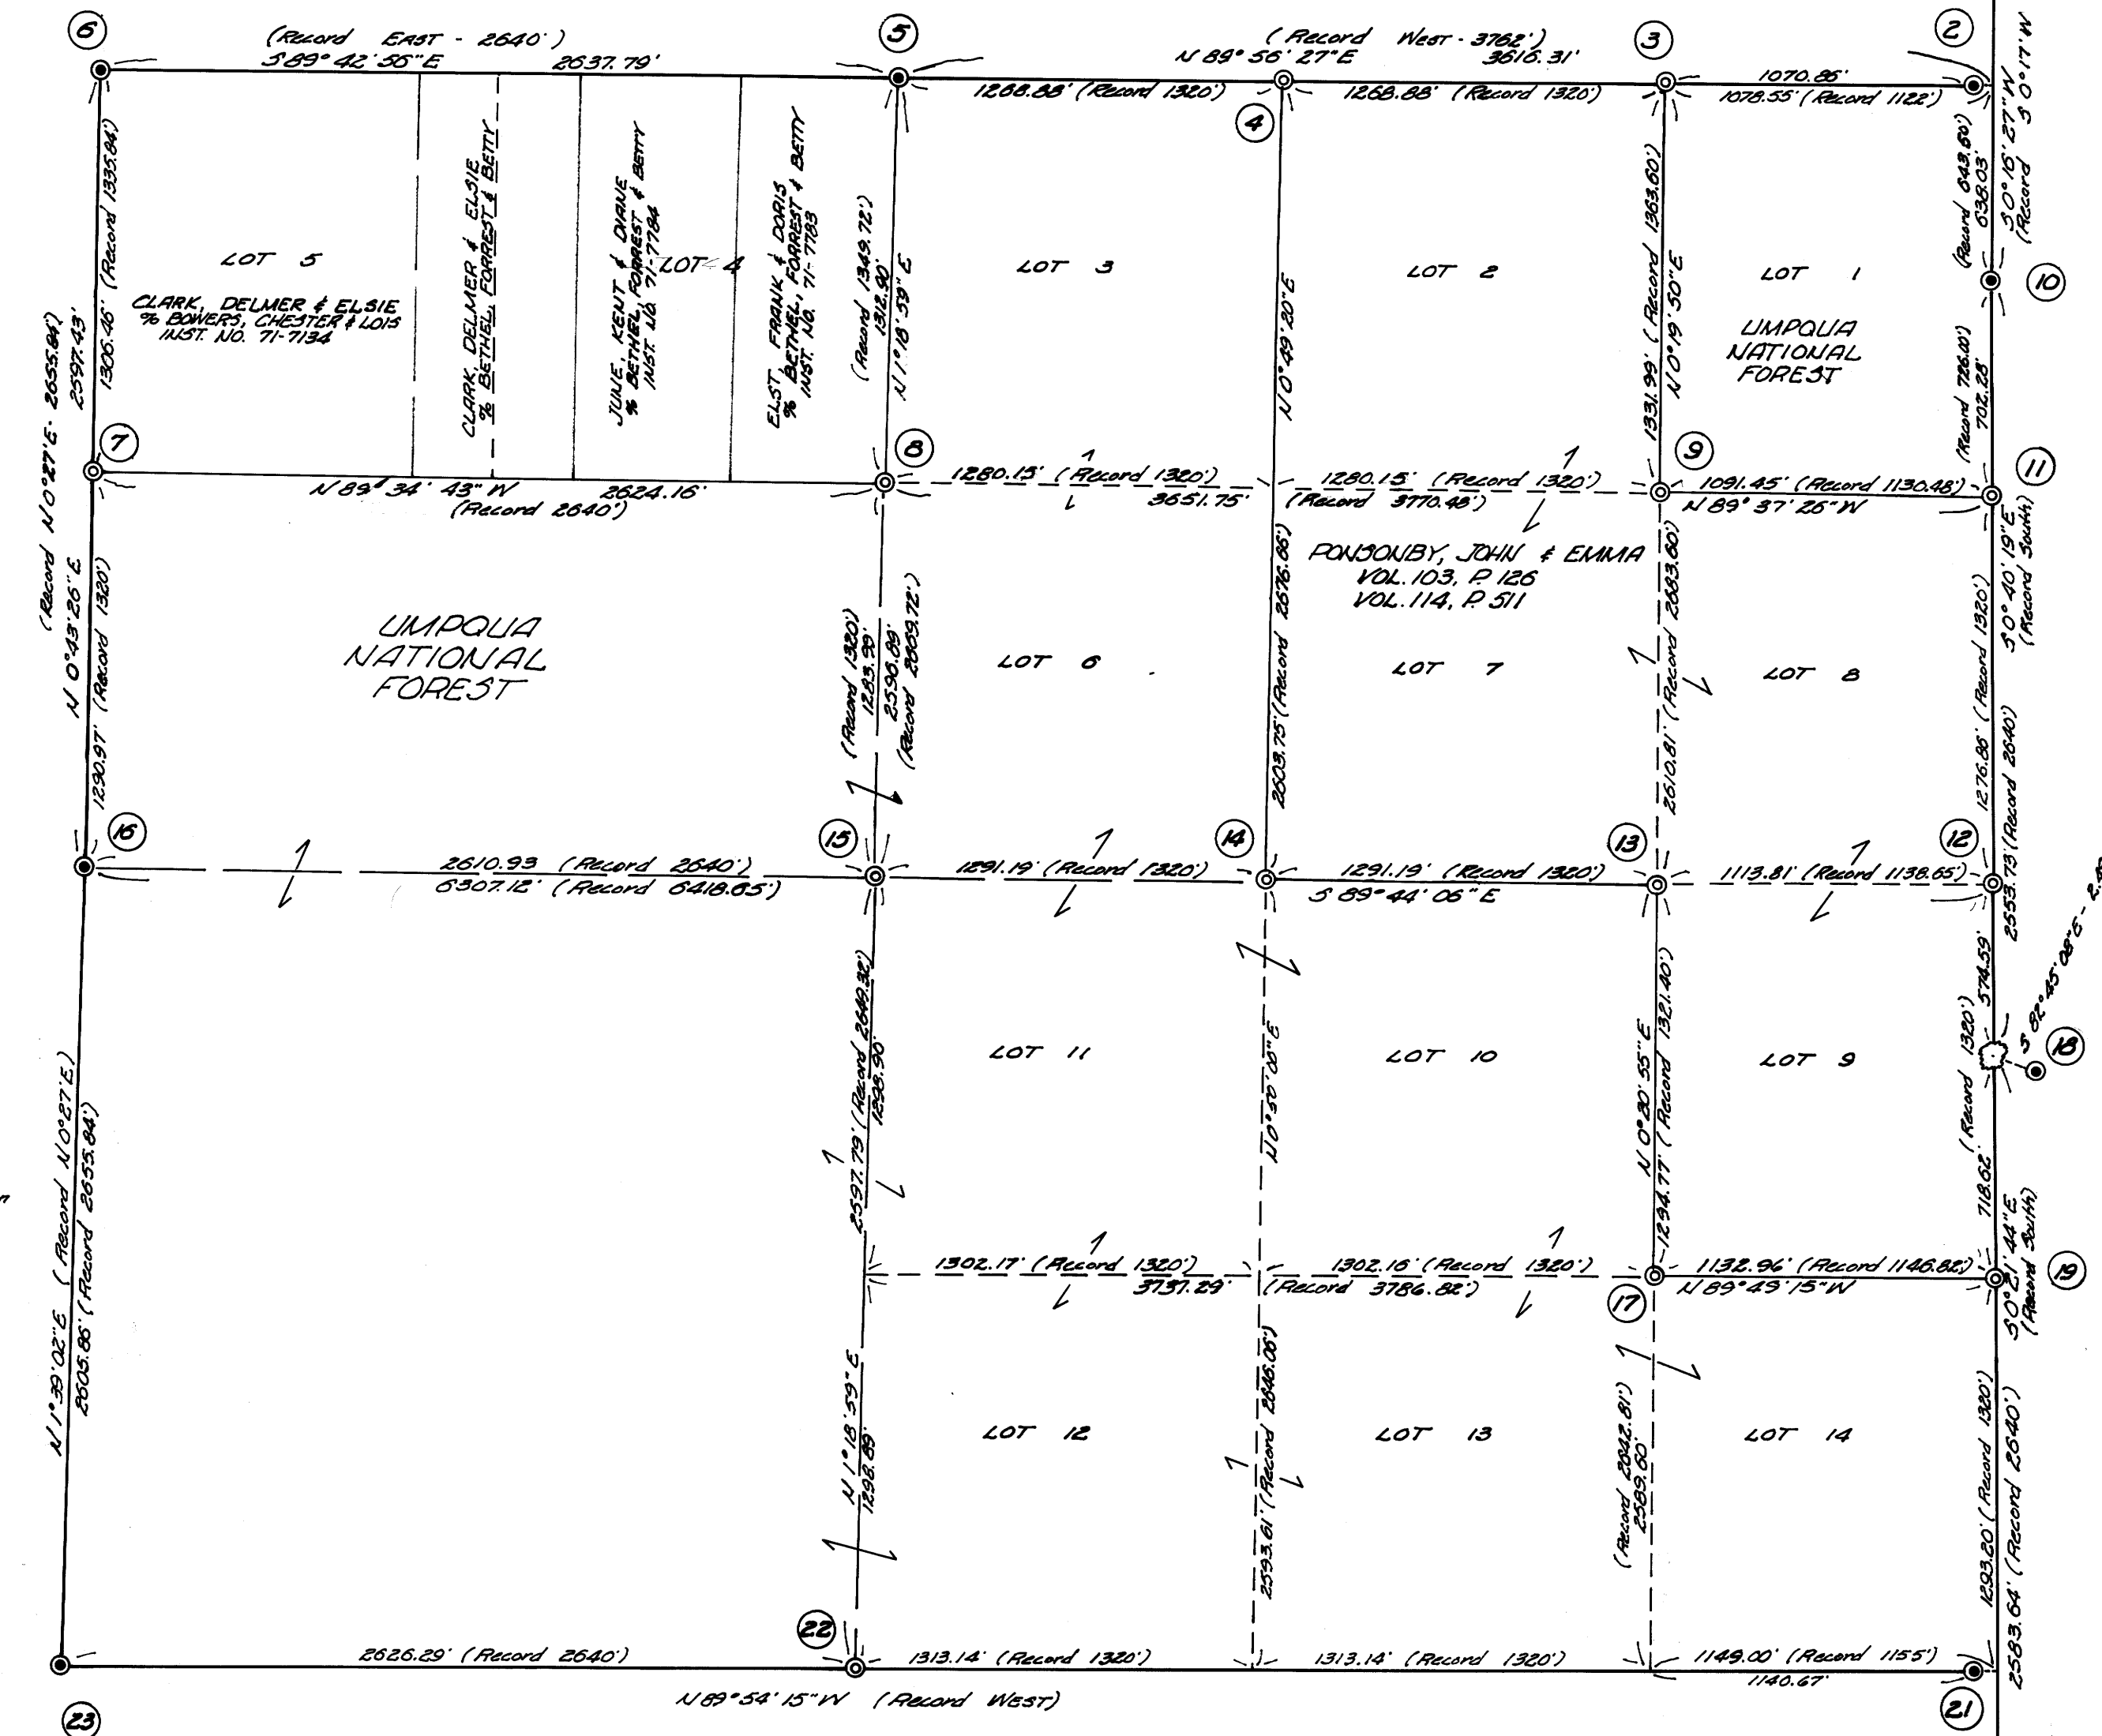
6
(Record EAST - 2640')
S 89° 42' 56" E
2637.79'
5
(Record WEST - 3762')
N 89° 56' 27" E
3616.31'
3
2
1268.88' (Record 1320')
1268.88' (Record 1320')
1070.86'
1078.55' (Record 1122')
4
S 0° 16' 27" W
(Record S 0° 17' W)
(Record 643.80')
638.03'
(Record 1335.84')
1306.46'
LOT 5
CLARK, DELMER & ELSIE
% BOWERS, CHESTER & LOIS
INST. NO. 71-7134
CLARK, DELMER & ELSIE
% BETHEL, FORREST & BETTY
JUNE, KENT & DIANE
% BETHEL, FORREST & BETTY
INST. NO. 71-7784
LOT 4
ELST, FRANK & DORIS
% BETHEL, FORREST & BETTY
INST. NO. 71-7783
(Record 1349.72')
1312.90'
N 1° 18' 59" E
LOT 3
N 0° 49' 20" E
LOT 2
(Record 1363.60')
1331.99'
N 0° 19' 50" E
LOT 1
UMPQUA
NATIONAL
FOREST
10
(Record 726.01')
702.28'
(Record N 0° 27' E 2655.84')
2597.43'
7
N 89° 34' 43" W
(Record 2640')
2624.16'
8
1280.15' (Record 1320')
3651.75'
1280.15' (Record 1320')
(Record 3770.48')
9
1091.45' (Record 1130.48')
N 89° 37' 26" W
11
N 0° 43' 26" E
(Record 1320')
1290.97'
UMPQUA
NATIONAL
FOREST
(Record 1320')
1283.99'
2596.89'
(Record 2659.72')
LOT 6
PONSONBY, JOHN & EMMA
VOL. 103, P. 126
VOL. 114, P. 511
2603.75' (Record 2676.86')
LOT 7
2610.81' (Record 2683.80')
LOT 8
S 0° 40' 19" E
(Record South)
1276.86' (Record 1320')
2553.73' (Record 2640)
16
2610.93 (Record 2640')
6307.12' (Record 6418.65')
15
1291.19' (Record 1320')
14
1291.19' (Record 1320')
S 89° 44' 06" E
13
1113.81' (Record 1138.65')
12
S 82° 45' 08" E - 2.8
18
574.59'
(Record 1320')
718.62'
2597.79' (Record 2640.38')
1298.90
LOT 11
N 0° 50' 00" E
LOT 10
N 0° 20' 55" E
1294.77' (Record 1321.40')
LOT 9
N 1° 39' 02" E (Record N 0° 27' E)
2605.86' (Record 2655.84')
1302.17' (Record 1320')
3737.29'
1302.16' (Record 1320')
(Record 3786.82')
17
1132.96' (Record 1146.88')
N 89° 49' 15" W
S 0° 21' 44" E
(Record South)
19
N 1° 18' 59" E
1298.89
LOT 12
2593.61' (Record 2646.06')
LOT 13
(Record 2642.81')
2589.60'
LOT 14
1293.20' (Record 1320')
2583.64' (Record 2640')
22
2626.29' (Record 2640')
1313.14' (Record 1320')
1313.14' (Record 1320')
1149.00' (Record 1155')
1140.67'
N 89° 54' 15" W (Record WEST)
23
21